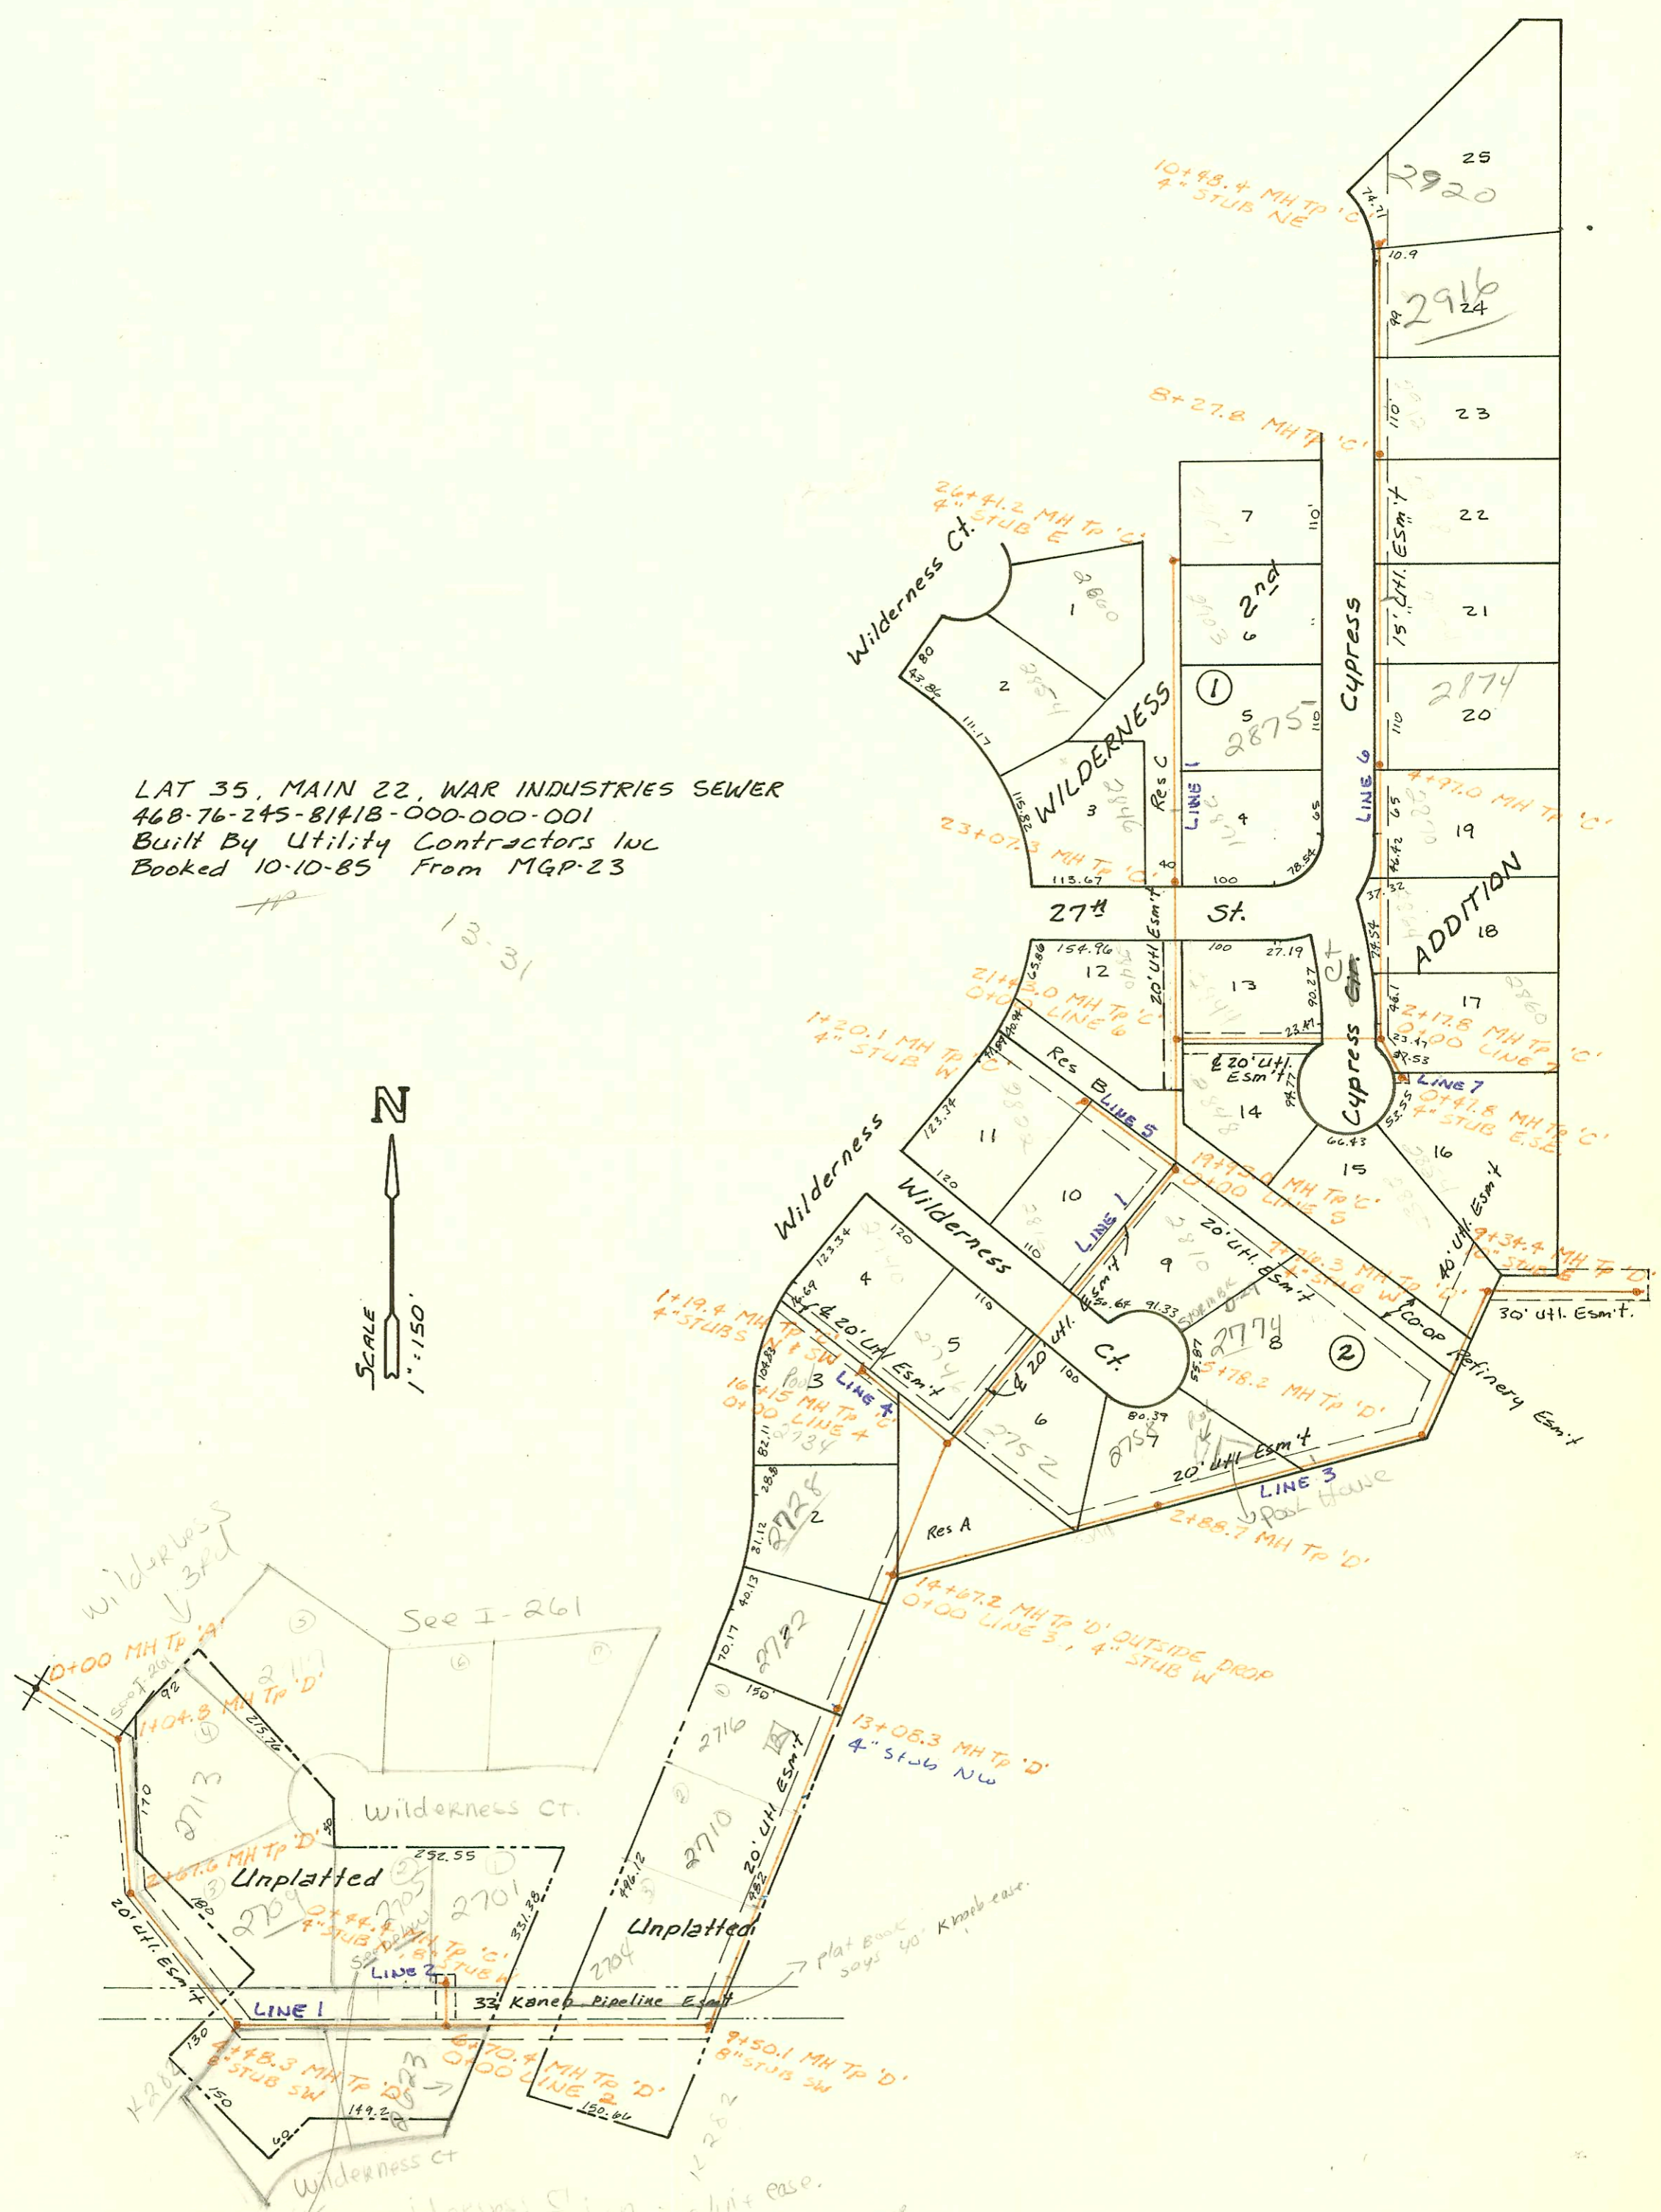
LAT 35, MAIN 22, WAR INDUSTRIES SEWER
468-76-245-81418-000-000-001
Built By Utility Contractors Inc
Booked 10-10-85 From MGP-23

13-31

N

SCALE 1"=150'

10+98.4 MH Tp 'C'
4" STUB NE

25
2920
74.71
10.9
2916
24
99
8+27.8 MH Tp 'C'
23
110
22
21
15' Utl. Esm't
2874
20
110
4+97.0 MH Tp 'C'
19
65
46.42
37.32
LINE 6
ADDITION
18
78.54
17
46.1
2+17.8 MH Tp 'C'
0+00 LINE 7
23.47
37.53
LINE 7
0+47.8 MH Tp 'C'
4" STUB E.SE.
53.35
16
9+34.4 MH Tp 'C'
10" STUB E
30' Utl. Esm't.
40' Utl. Esm't
Co-op Refinery Esm't

26+41.2 MH Tp 'C'
4" STUB E
Wilderness Ct.
1
2860
2
80
47.84
111.17
WILDERNESS
3
115.28
113.67
23+07.3 MH Tp 'C'
Res C
LINE 1
40
7
110'
2nd
6
1
5
2875
110
4
65
100
78.54
Cypress
27th St.
20' Utl. Esm't
154.96
65.86
12
100
27.19
13
90.27
23.47
Ct.
21+43.0 MH Tp 'C'
0+00 LINE 6
1+20.1 MH Tp 'C'
4" STUB W
Res B
LINE 5
20' Utl. Esm't
14
94.77
Cypress
66.43
15
123.34
11
120
10
LINE 1
110
Wilderness
Wilderness
19+42.0 MH Tp 'C'
0+00 LINE 5
20' Utl. Esm't
9
2774
8
2
17+46.3 MH Tp 'C'
4" STUB W
91.33
50.64
STORM
55.87
15+78.2 MH Tp 'D'
Ct.
20' Utl. Esm't
100
6
2752
7
2757
80.39
20' Utl. Esm't
LINE 3
Pool House
2+88.7 MH Tp 'D'
Res A
123.34
120
4
5
1+19.4 MH Tp 'C'
4" STUBS SW
20' Utl Esm't
LINE 4
16+15 MH Tp 'C'
0+00 LINE 4
3
Pool
104.83
82.11
2734
28.8
2728
2
31.12
40.13
14+67.2 MH Tp 'D'
0+00 LINE 3, 4" STUB W OUTSIDE DROP
70.17
2722
150'
1
2716
13+08.3 MH Tp 'D'
4" Stub NW
20' Utl. Esm't
2710
416.12
432
Unplatted
2704
plat Book says 40' Kaneb ease.
33' Kaneb Pipeline Esm't
9+50.1 MH Tp 'D'
8" STUB SW
LINE 2
150.66
6+70.4 MH Tp 'D'
0+00 LINE 2

Wilderness 3rd
See I-261
0+00 MH Tp 'A'
See I-261
92
1+04.3 MH Tp 'D'
275.76
2717
3
2713
4
170
Wilderness Ct.
50
2+67.6 MH Tp 'D'
Unplatted
252.55
2705
2701
2709
180
0+44.6 MH Tp 'C'
4" STUB
331.38
LINE 2
20' Utl. Esm't
LINE 1
130
4+48.3 MH Tp 'D'
8" STUB SW
2823
150
149.2
60
K288
Wilderness Ct
I-262
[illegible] Util ease.